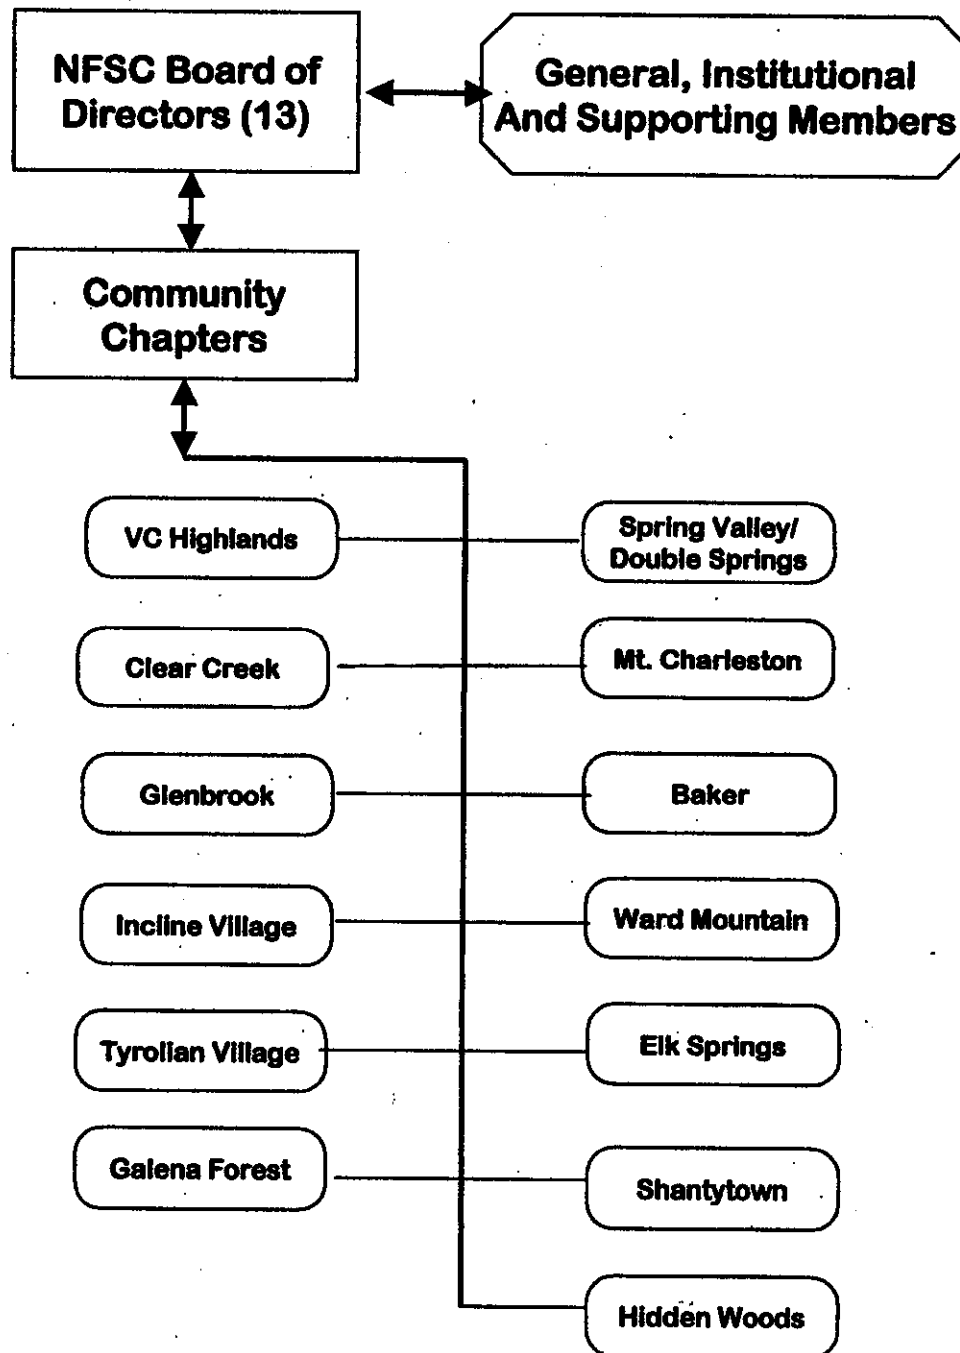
NFSC Board of Directors (13)

General, Institutional And Supporting Members

Community Chapters

VC Highlands

Spring Valley/ Double Springs

Clear Creek

Mt. Charleston

Glenbrook

Baker

Incline Village

Ward Mountain

Tyrolian Village

Elk Springs

Galena Forest

Shantytown

Hidden Woods